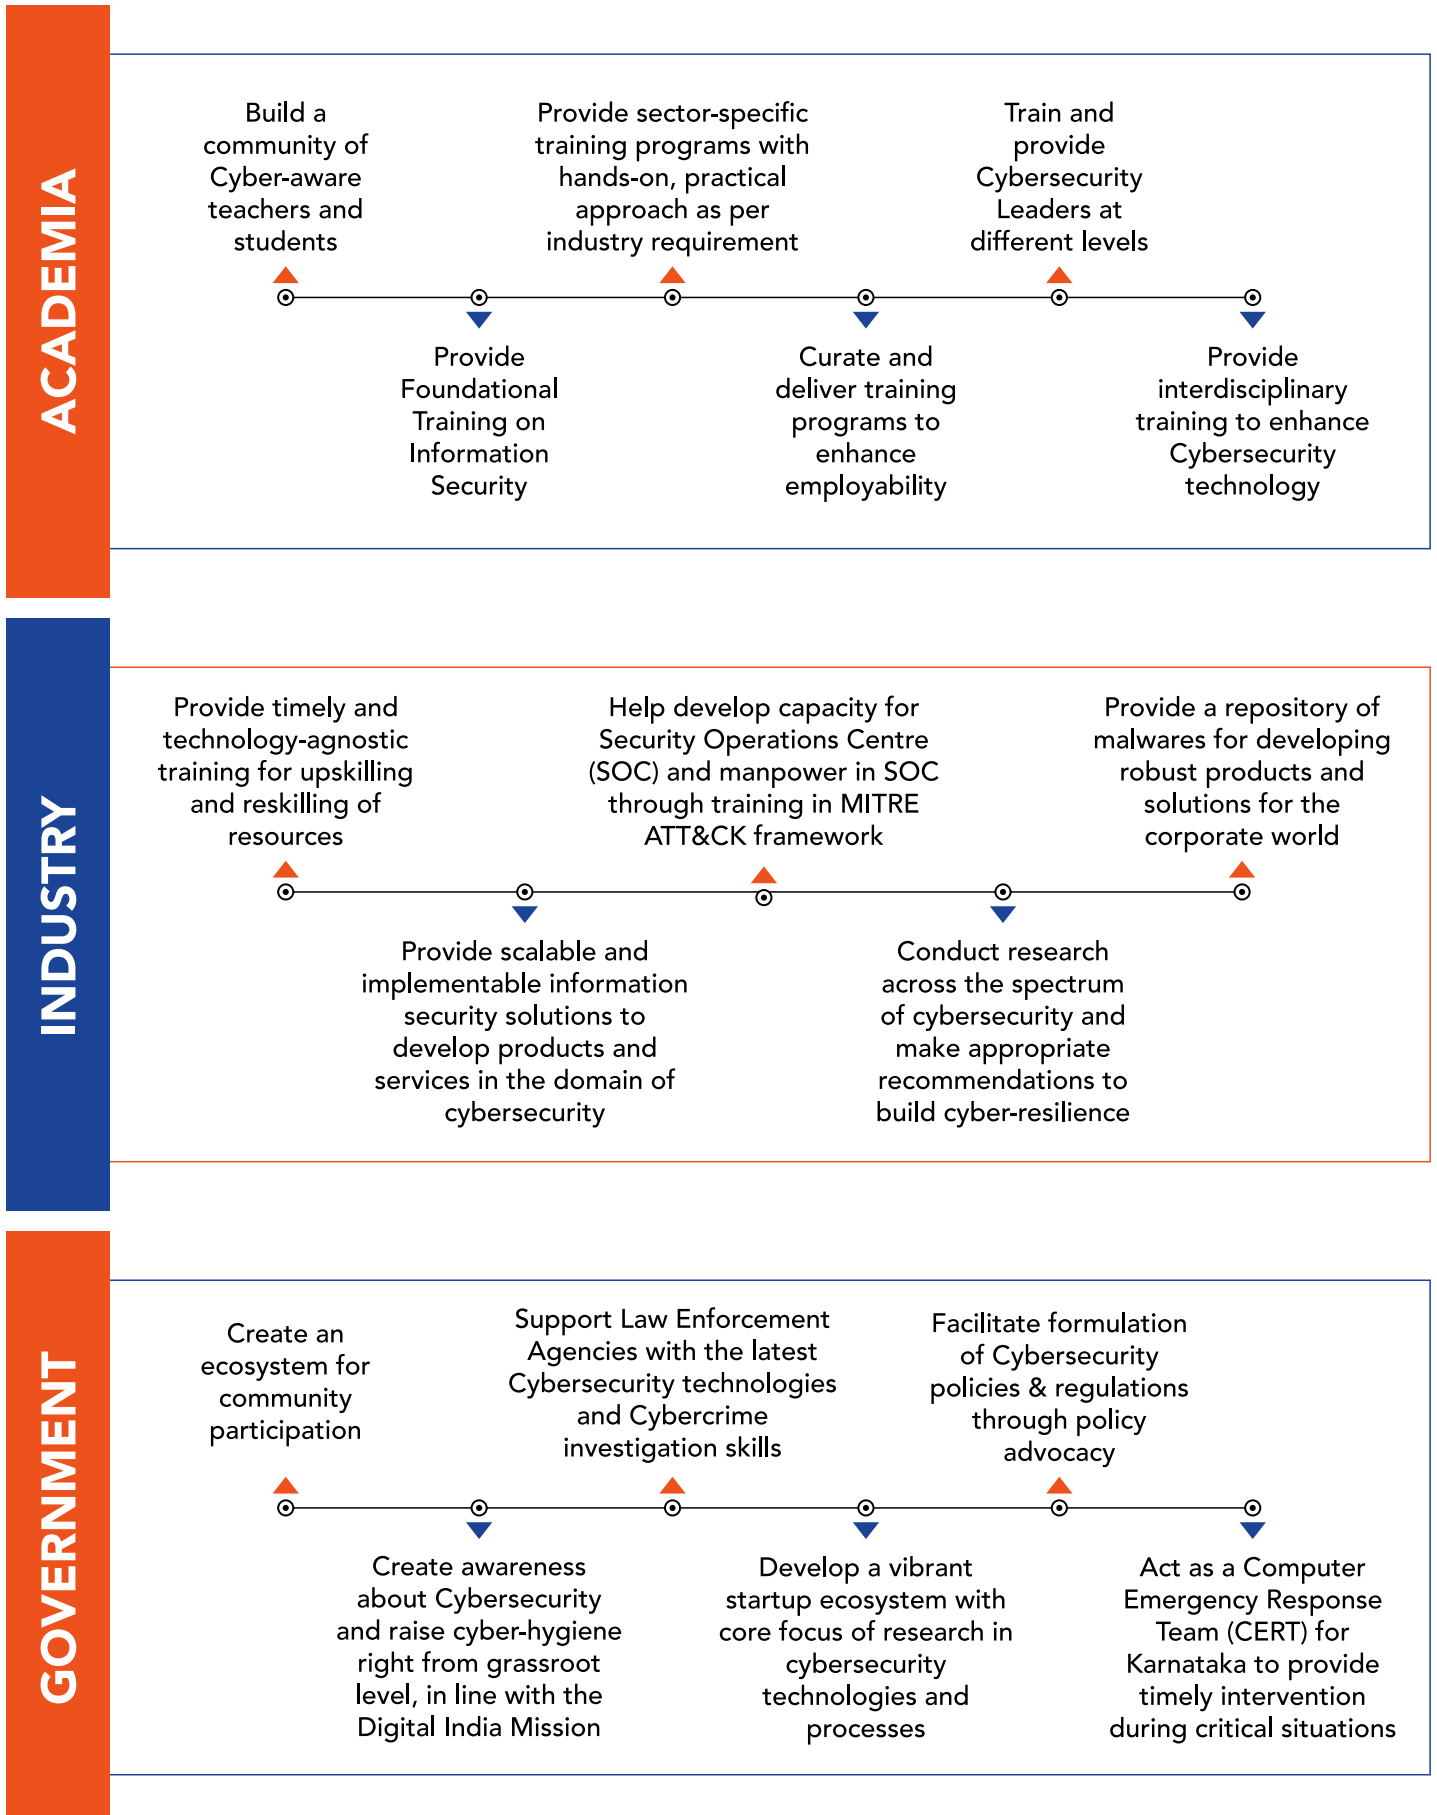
ACADEMIA

Build a community of Cyber-aware teachers and students

Provide Foundational Training on Information Security

Provide sector-specific training programs with hands-on, practical approach as per industry requirement

Curate and deliver training programs to enhance employability

Train and provide Cybersecurity Leaders at different levels

Provide interdisciplinary training to enhance Cybersecurity technology

INDUSTRY

Provide timely and technology-agnostic training for upskilling and reskilling of resources

Provide scalable and implementable information security solutions to develop products and services in the domain of cybersecurity

Help develop capacity for Security Operations Centre (SOC) and manpower in SOC through training in MITRE ATT&CK framework

Conduct research across the spectrum of cybersecurity and make appropriate recommendations to build cyber-resilience

Provide a repository of malwares for developing robust products and solutions for the corporate world

GOVERNMENT

Create an ecosystem for community participation

Create awareness about Cybersecurity and raise cyber-hygiene right from grassroot level, in line with the Digital India Mission

Support Law Enforcement Agencies with the latest Cybersecurity technologies and Cybercrime investigation skills

Develop a vibrant startup ecosystem with core focus of research in cybersecurity technologies and processes

Facilitate formulation of Cybersecurity policies & regulations through policy advocacy

Act as a Computer Emergency Response Team (CERT) for Karnataka to provide timely intervention during critical situations